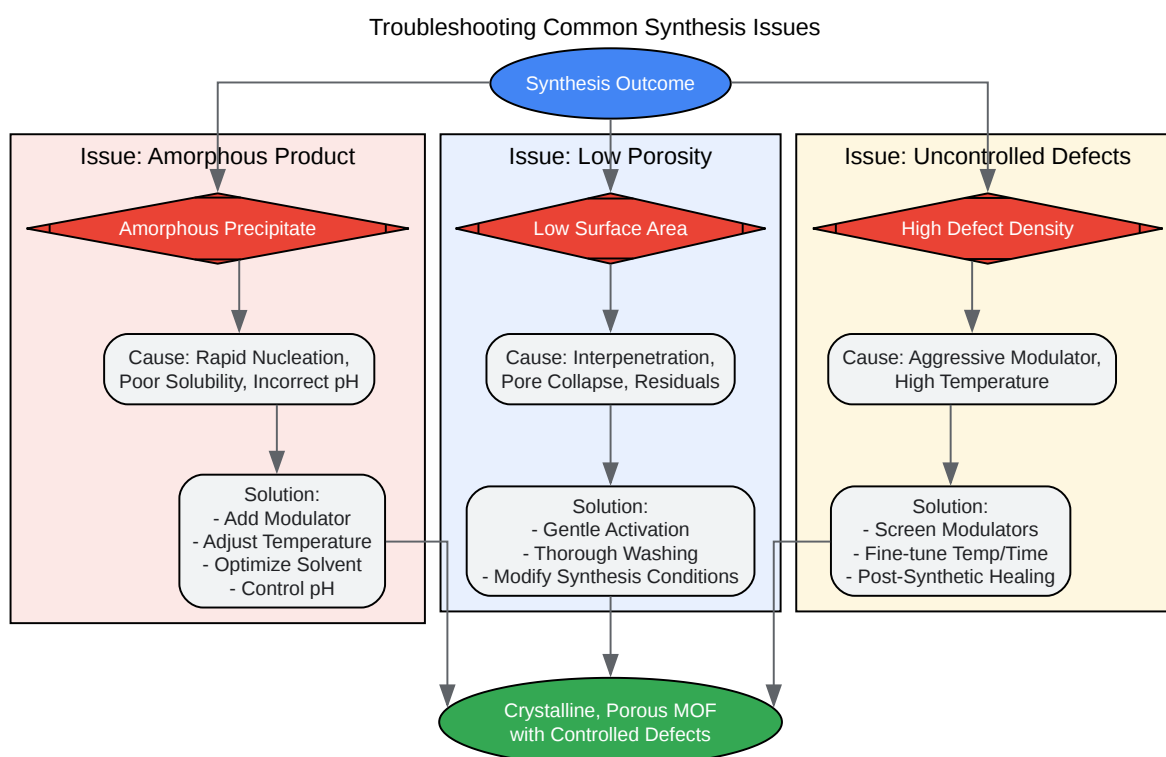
Troubleshooting Common Synthesis Issues

Synthesis Outcome

Issue: Amorphous Product

Amorphous Precipitate

Cause: Rapid Nucleation, Poor Solubility, Incorrect pH

Solution:
- Add Modulator
- Adjust Temperature
- Optimize Solvent
- Control pH

Issue: Low Porosity

Low Surface Area

Cause: Interpenetration, Pore Collapse, Residuals

Solution:
- Gentle Activation
- Thorough Washing
- Modify Synthesis Conditions

Issue: Uncontrolled Defects

High Defect Density

Cause: Aggressive Modulator, High Temperature

Solution:
- Screen Modulators
- Fine-tune Temp/Time
- Post-Synthetic Healing

Crystalline, Porous MOF with Controlled Defects